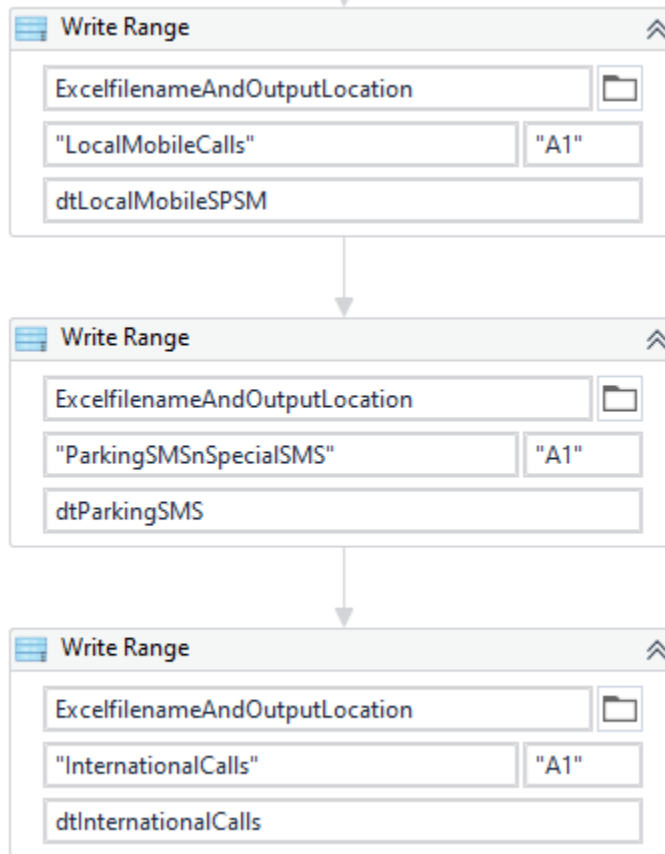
Write Range

ExcelfilenameAndOutputLocation

"LocalMobileCalls"

"A1"

dtLocalMobileSPSM

Write Range

ExcelfilenameAndOutputLocation

"ParkingSMSnSpecialSMS"

"A1"

dtParkingSMS

Write Range

ExcelfilenameAndOutputLocation

"InternationalCalls"

"A1"

dtInternationalCalls